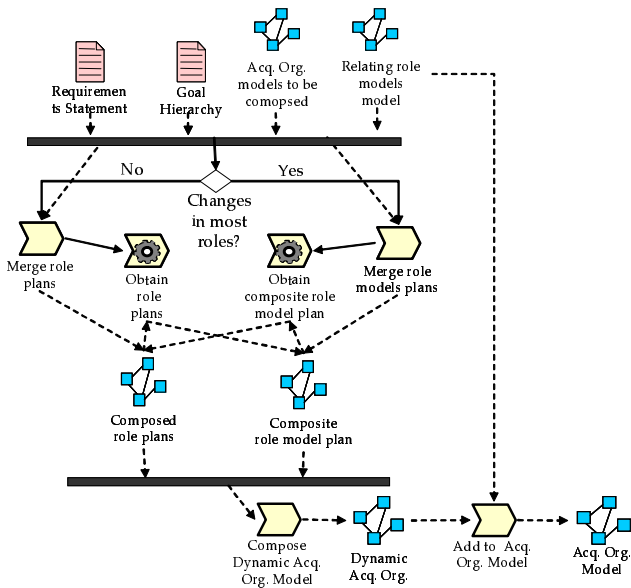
Requirements Statement

Goal Hierarchy

Acq. Org. models to be comopsed

Relating role models model

No

Yes

Changes in most roles?

Merge role plans

Obtain role plans

Obtain composite role model plan

Merge role models plans

Composed role plans

Composite role model plan

Compose Dynamic Acq. Org. Model

Dynamic Acq. Org.

Add to Acq. Org. Model

Acq. Org. Model